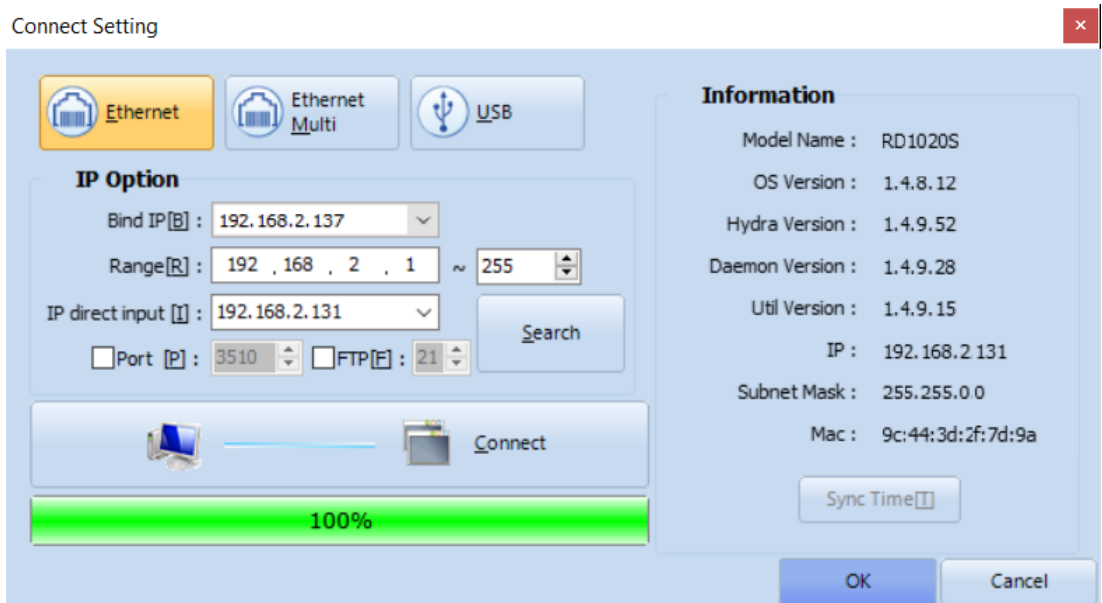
Connect Setting

×

Ethernet

Ethernet Multi

USB

IP Option

Bind IP[B] : 192.168.2.137

Range[R] : 192 . 168 . 2 . 1 ~ 255

IP direct input [I] : 192.168.2.131

Search

Port [P] : 3510

FTP[F] : 21

Connect

100%

Information

Model Name : RD1020S

OS Version : 1.4.8.12

Hydra Version : 1.4.9.52

Daemon Version : 1.4.9.28

Util Version : 1.4.9.15

IP : 192.168.2 131

Subnet Mask : 255.255.0 0

Mac : 9c:44:3d:2f:7d:9a

Sync Time[T]

OK

Cancel